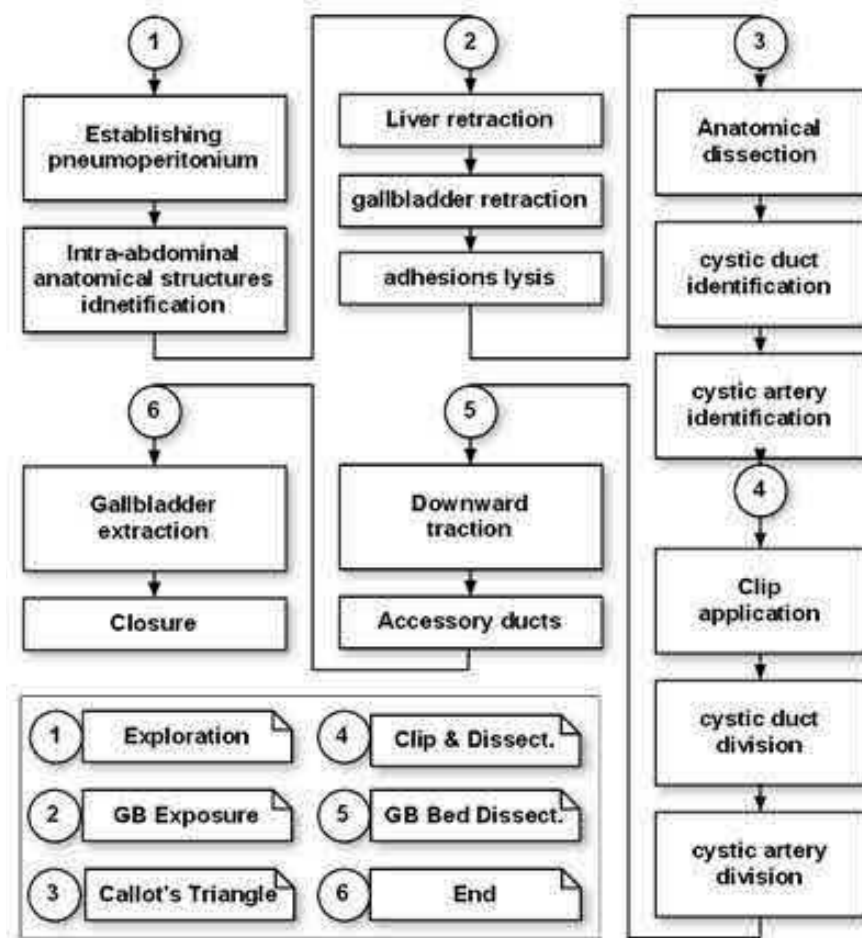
1

Establishing pneumoperitonium

Intra-abdominal anatomical structures idnetification

2

Liver retraction

gallbladder retraction

adhesions lysis

3

Anatomical dissection

cystic duct identification

cystic artery identification

4

Clip application

cystic duct division

cystic artery division

5

Downward traction

Accessory ducts

6

Gallbladder extraction

Closure

1 Exploration

2 GB Exposure

3 Callot's Triangle

4 Clip & Dissect.

5 GB Bed Dissect.

6 End